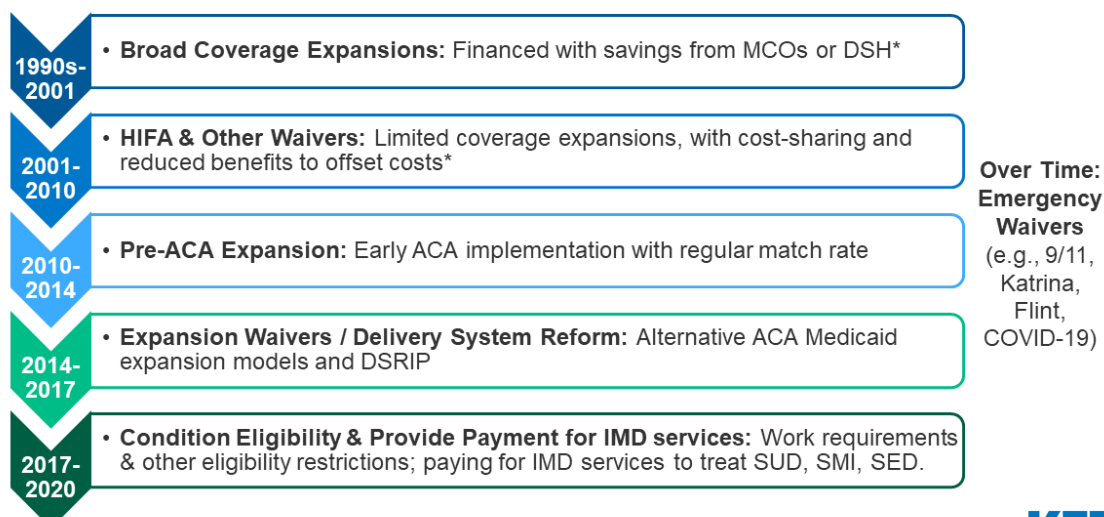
1990s-2001

• **Broad Coverage Expansions:** Financed with savings from MCOs or DSH*

2001-2010

• **HIFA & Other Waivers:** Limited coverage expansions, with cost-sharing and reduced benefits to offset costs*

2010-2014

• **Pre-ACA Expansion:** Early ACA implementation with regular match rate

2014-2017

• **Expansion Waivers / Delivery System Reform:** Alternative ACA Medicaid expansion models and DSRIP

2017-2020

• **Condition Eligibility & Provide Payment for IMD services:** Work requirements & other eligibility restrictions; paying for IMD services to treat SUD, SMI, SED.

**Over Time: Emergency Waivers**
(e.g., 9/11, Katrina, Flint, COVID-19)

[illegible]